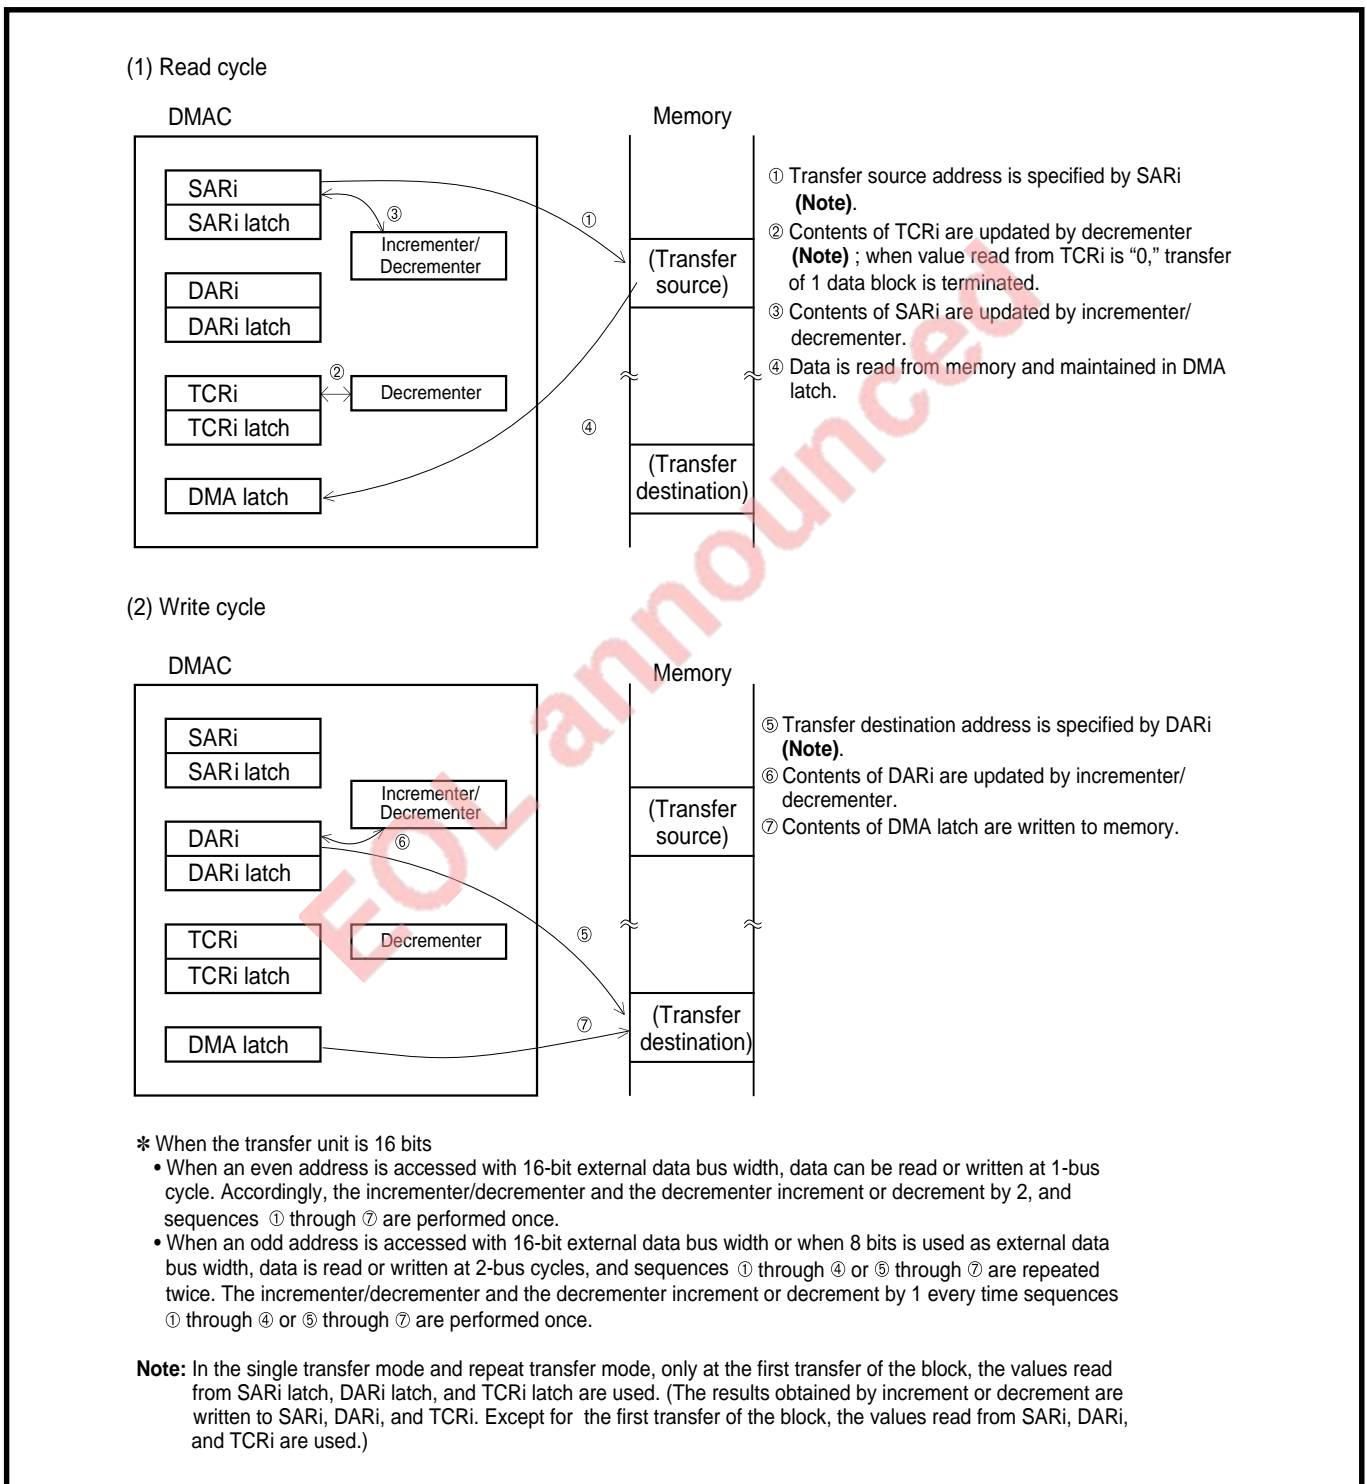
(1) Read cycle

DMAC

SARi
SARi latch
③
Incrementer/ Decrementer
DARi
DARi latch
②
TCRi
TCRi latch
Decrementer
DMA latch

Memory

①
(Transfer source)
④
(Transfer destination)

① Transfer source address is specified by SARi **(Note)**.
② Contents of TCRi are updated by decrementer **(Note)** ; when value read from TCRi is "0," transfer of 1 data block is terminated.
③ Contents of SARi are updated by incrementer/ decrementer.
④ Data is read from memory and maintained in DMA latch.

EOL announced

(2) Write cycle

DMAC

SARi
SARi latch
Incrementer/ Decrementer
DARi
⑥
DARi latch
TCRi
TCRi latch
Decrementer
DMA latch

Memory

(Transfer source)
⑤
⑦
(Transfer destination)

⑤ Transfer destination address is specified by DARi **(Note)**.
⑥ Contents of DARi are updated by incrementer/ decrementer.
⑦ Contents of DMA latch are written to memory.

✻ When the transfer unit is 16 bits
• When an even address is accessed with 16-bit external data bus width, data can be read or written at 1-bus cycle. Accordingly, the incrementer/decrementer and the decrementer increment or decrement by 2, and sequences ① through ⑦ are performed once.
• When an odd address is accessed with 16-bit external data bus width or when 8 bits is used as external data bus width, data is read or written at 2-bus cycles, and sequences ① through ④ or ⑤ through ⑦ are repeated twice. The incrementer/decrementer and the decrementer increment or decrement by 1 every time sequences ① through ④ or ⑤ through ⑦ are performed once.

**Note:** In the single transfer mode and repeat transfer mode, only at the first transfer of the block, the values read from SARi latch, DARi latch, and TCRi latch are used. (The results obtained by increment or decrement are written to SARi, DARi, and TCRi. Except for the first transfer of the block, the values read from SARi, DARi, and TCRi are used.)